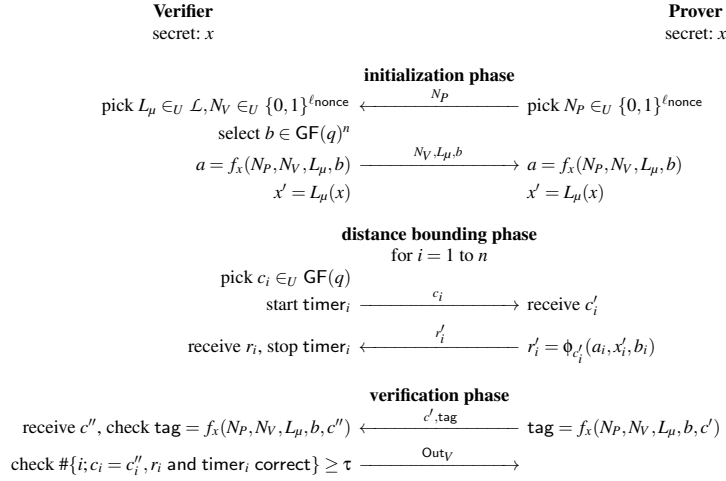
**Verifier**
secret: $x$

**Prover**
secret: $x$

**initialization phase**

pick $L_\mu \in_U \mathcal{L}, N_V \in_U \{0,1\}^{\ell_{\mathsf{nonce}}}$ $\xleftarrow{N_P}$ pick $N_P \in_U \{0,1\}^{\ell_{\mathsf{nonce}}}$

select $b \in \mathsf{GF}(q)^n$

$a = f_x(N_P, N_V, L_\mu, b)$ $\xrightarrow{N_V, L_\mu, b}$ $a = f_x(N_P, N_V, L_\mu, b)$

$x' = L_\mu(x)$ $x' = L_\mu(x)$

**distance bounding phase**
for $i = 1$ to $n$

pick $c_i \in_U \mathsf{GF}(q)$

start timer$_i$ $\xrightarrow{c_i}$ receive $c'_i$

receive $r_i$, stop timer$_i$ $\xleftarrow{r'_i}$ $r'_i = \phi_{c'_i}(a_i, x'_i, b_i)$

**verification phase**

receive $c''$, check $\mathsf{tag} = f_x(N_P, N_V, L_\mu, b, c'')$ $\xleftarrow{c', \mathsf{tag}}$ $\mathsf{tag} = f_x(N_P, N_V, L_\mu, b, c')$

check $\#\{i; c_i = c''_i, r_i$ and timer$_i$ correct$\} \geq \tau$ $\xrightarrow{\mathsf{Out}_V}$